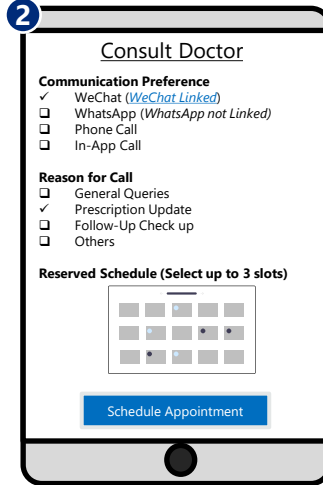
2

Consult Doctor

Communication Preference
✓ WeChat (WeChat Linked)
☐ WhatsApp (WhatsApp not Linked)
☐ Phone Call
☐ In-App Call

Reason for Call
☐ General Queries
✓ Prescription Update
☐ Follow-Up Check up
☐ Others

Reserved Schedule (Select up to 3 slots)

Schedule Appointment